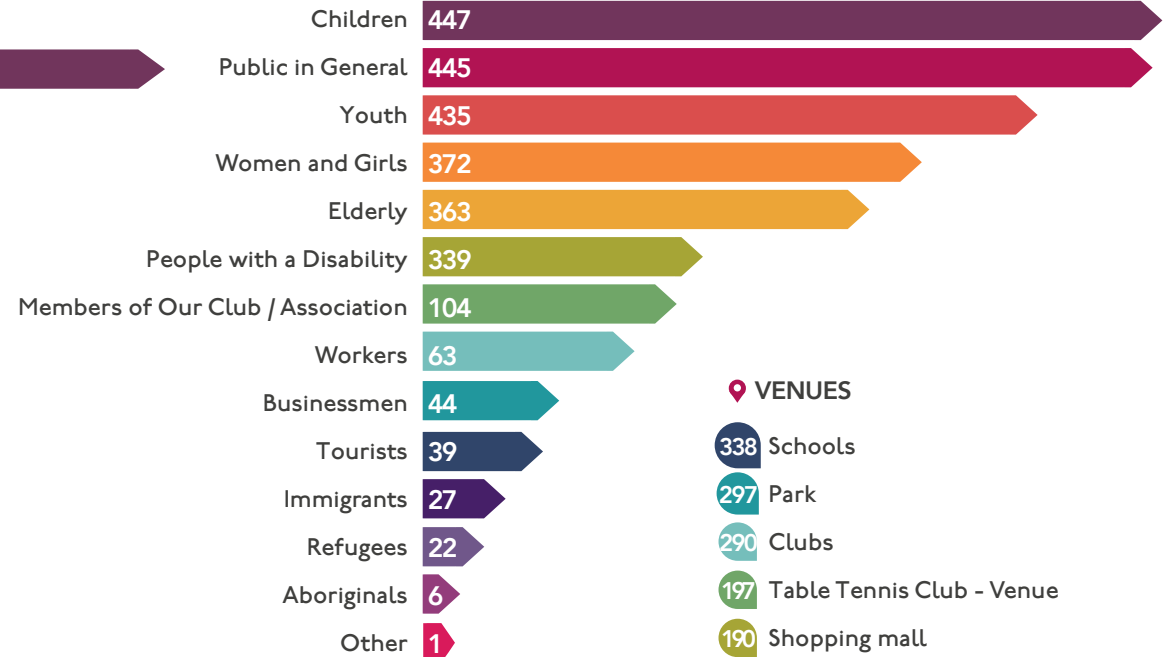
Children 447
Public in General 445
Youth 435
Women and Girls 372
Elderly 363
People with a Disability 339
Members of Our Club / Association 104
Workers 63
Businessmen 44
Tourists 39
Immigrants 27
Refugees 22
Aboriginals 6
Other 1

VENUES
338 Schools
297 Park
290 Clubs
197 Table Tennis Club - Venue
190 Shopping mall